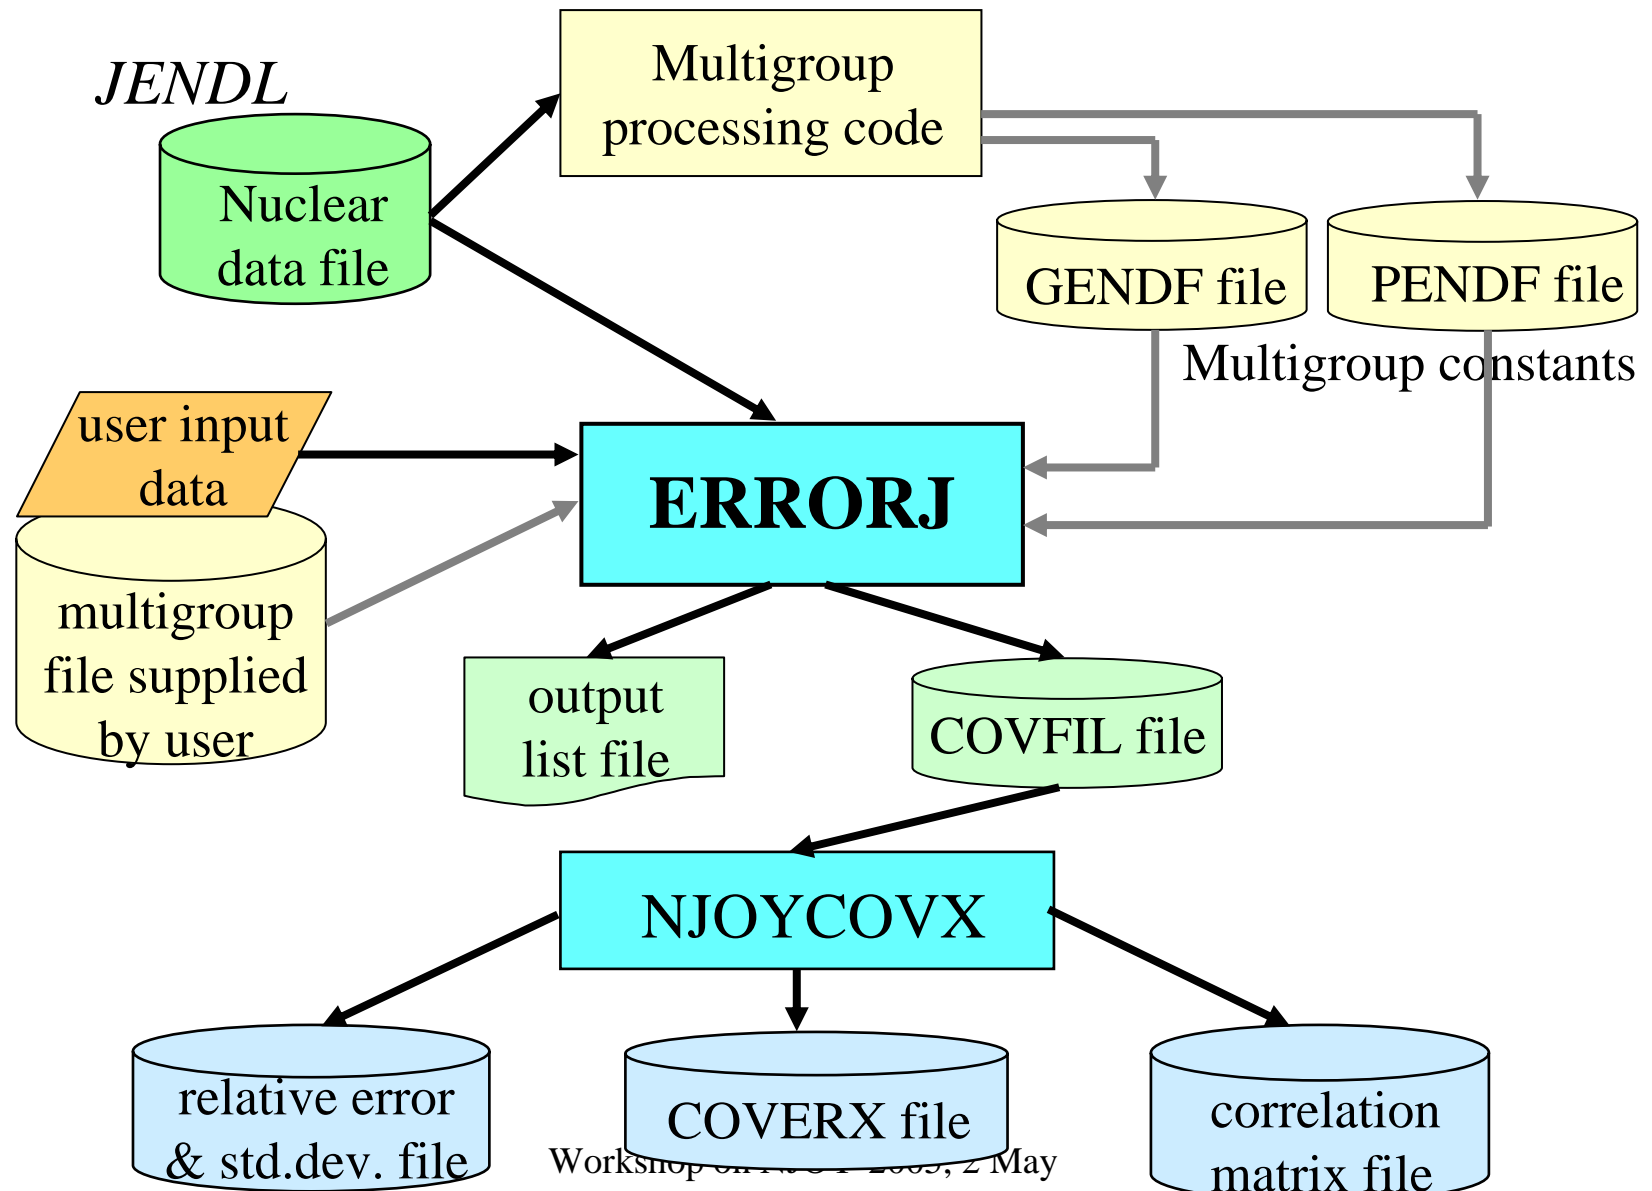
JENDL

Nuclear data file

Multigroup processing code

GENDF file

PENDF file

Multigroup constants

user input data

multigroup file supplied by user

ERRORJ

output list file

COVFIL file

NJOYCOVX

relative error & std.dev. file

COVERX file

correlation matrix file

Workshop on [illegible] 2 May